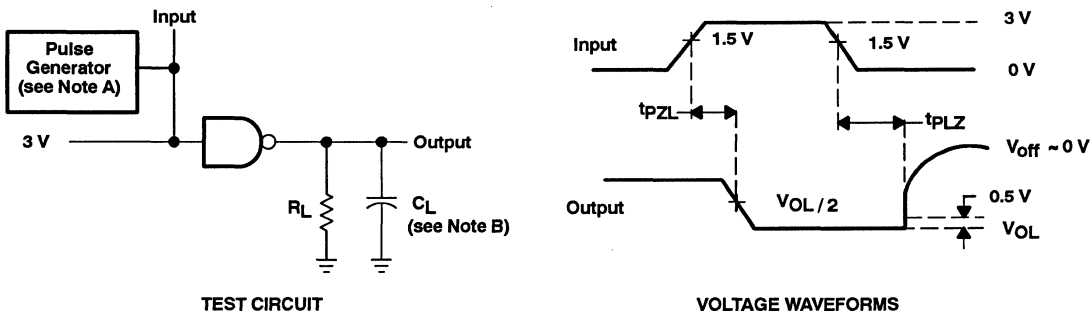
Input

Pulse Generator (see Note A)

3 V

Output

$R_L$

$C_L$ (see Note B)

TEST CIRCUIT

3 V

Input

1.5 V

1.5 V

0 V

$t_{PZL}$

$t_{PLZ}$

$V_{off} \sim 0$ V

Output

$V_{OL}/2$

0.5 V

$V_{OL}$

VOLTAGE WAVEFORMS